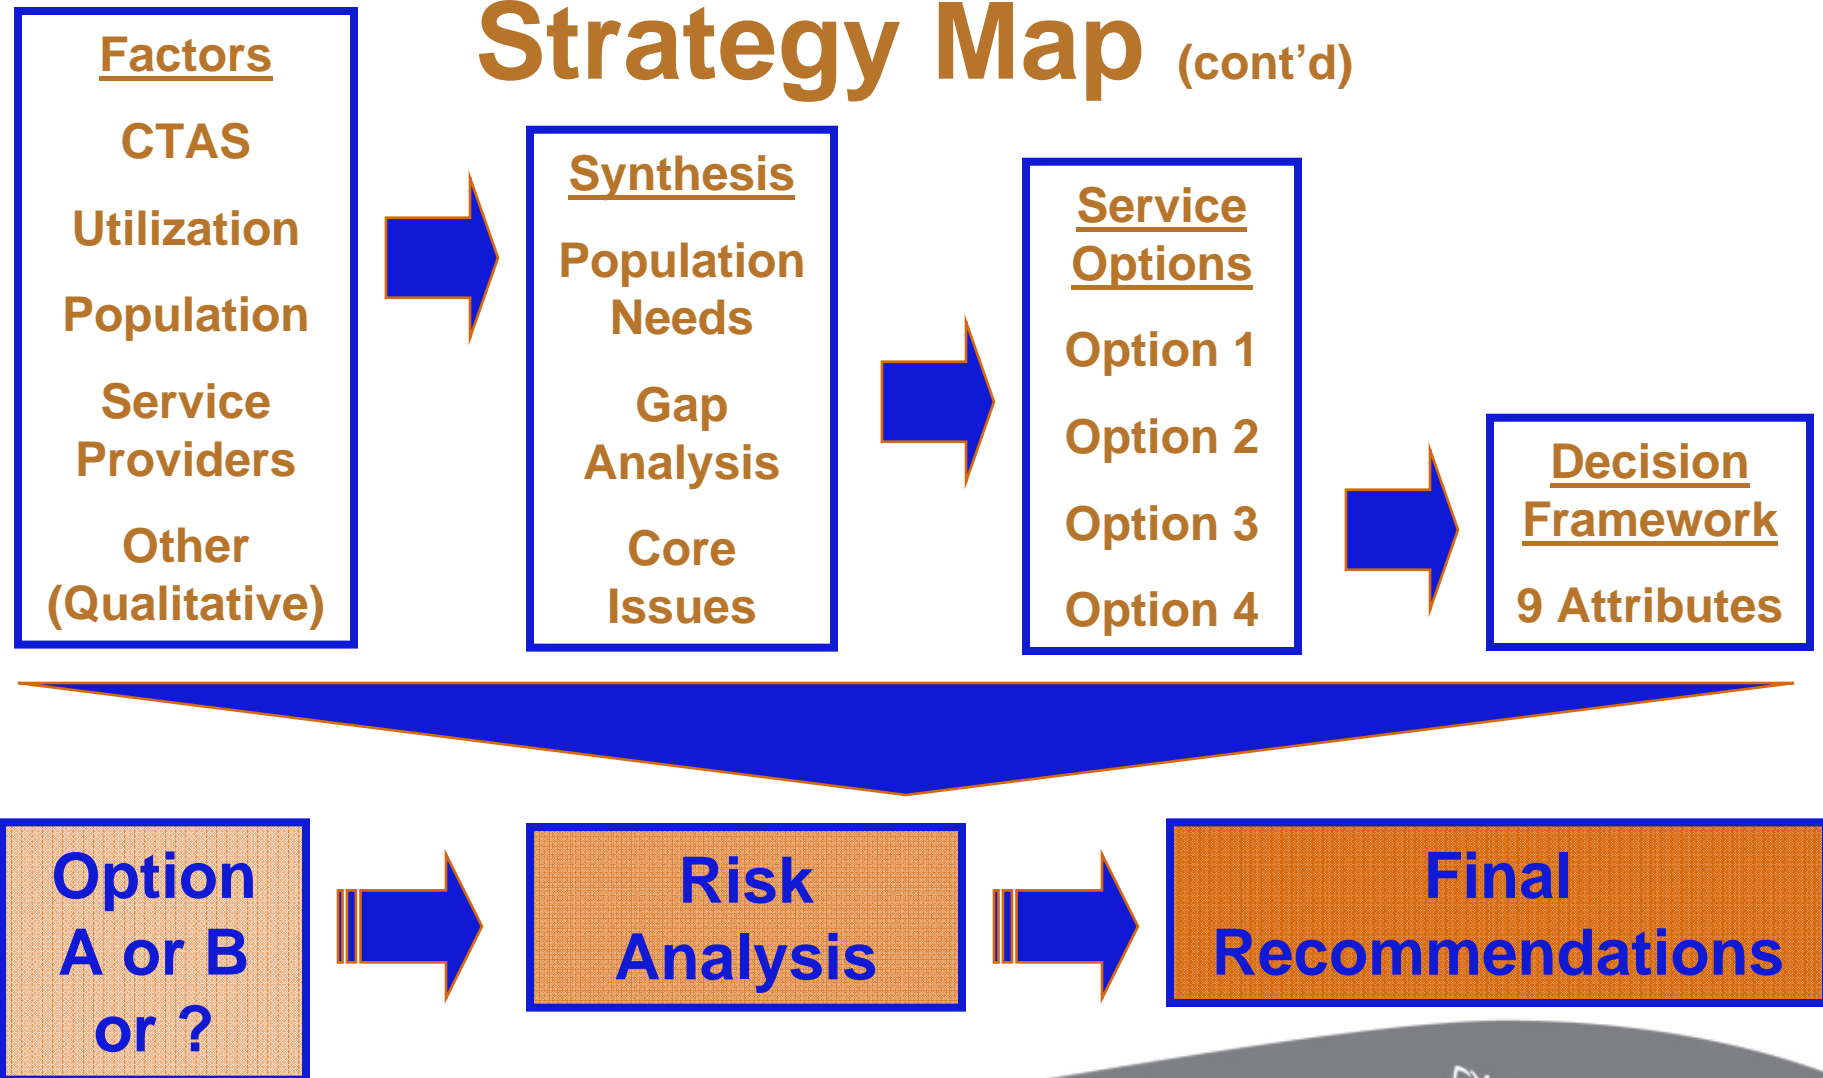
Strategy Map (cont'd)

Factors

CTAS

Utilization

Population

Service Providers

Other (Qualitative)

Synthesis

Population Needs

Gap Analysis

Core Issues

Service Options

Option 1

Option 2

Option 3

Option 4

Decision Framework

9 Attributes

Option A or B or ?

Risk Analysis

Final Recommendations